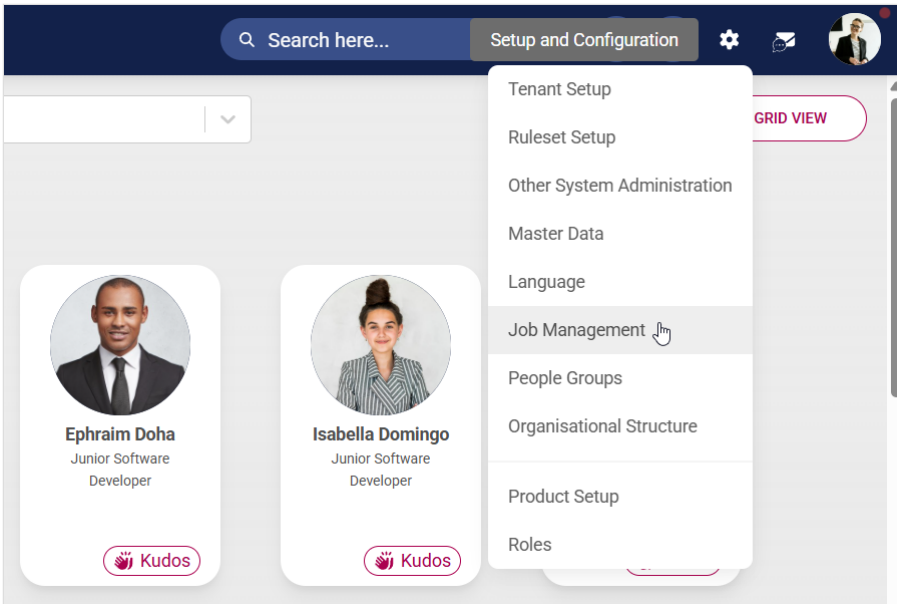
Search here...

Setup and Configuration

GRID VIEW

Tenant Setup
Ruleset Setup
Other System Administration
Master Data
Language
Job Management
People Groups
Organisational Structure

Product Setup
Roles

Ephraim Doha
Junior Software Developer
Kudos

Isabella Domingo
Junior Software Developer
Kudos